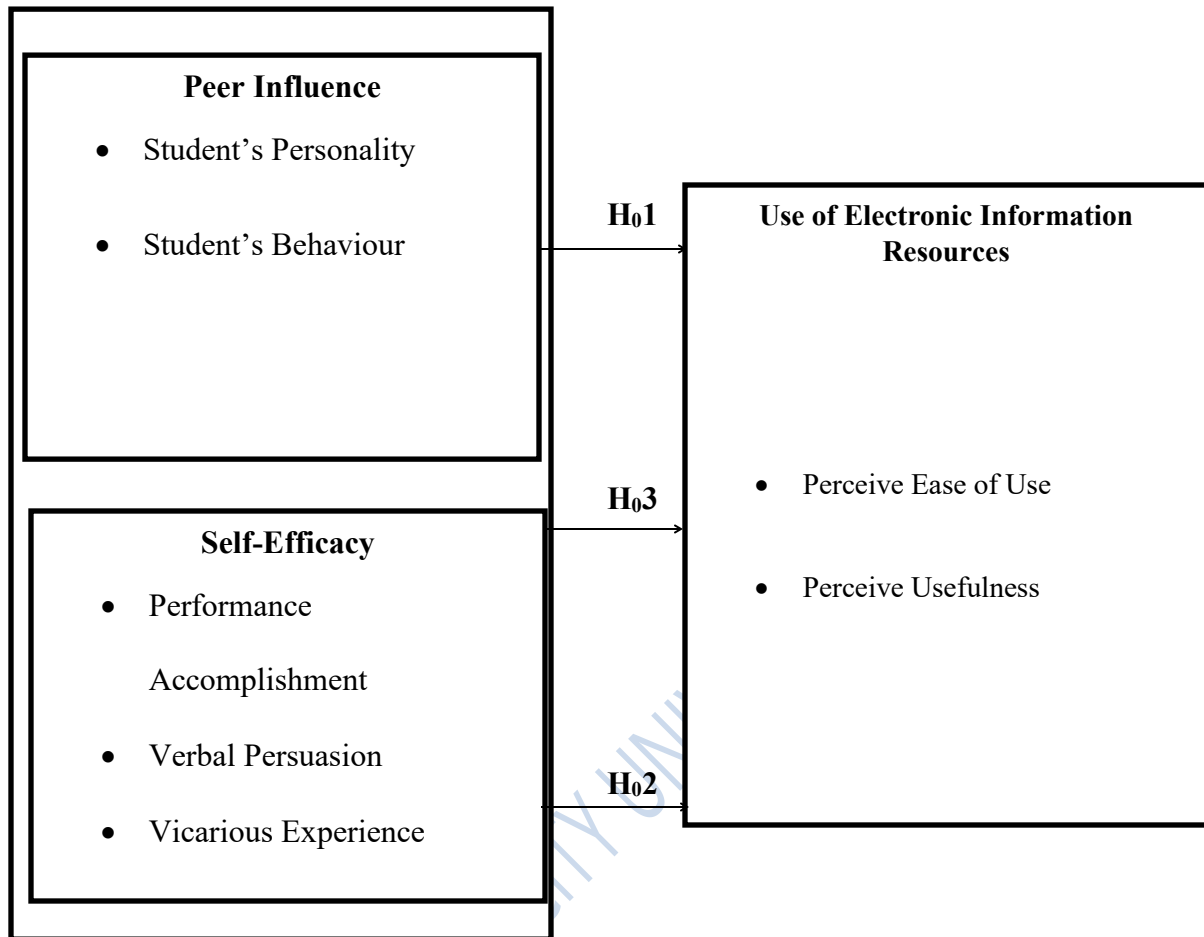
**Peer Influence**
- Student's Personality
- Student's Behaviour

**Self-Efficacy**
- Performance Accomplishment
- Verbal Persuasion
- Vicarious Experience

$H_0$1

$H_0$3

$H_0$2

**Use of Electronic Information Resources**
- Perceive Ease of Use
- Perceive Usefulness